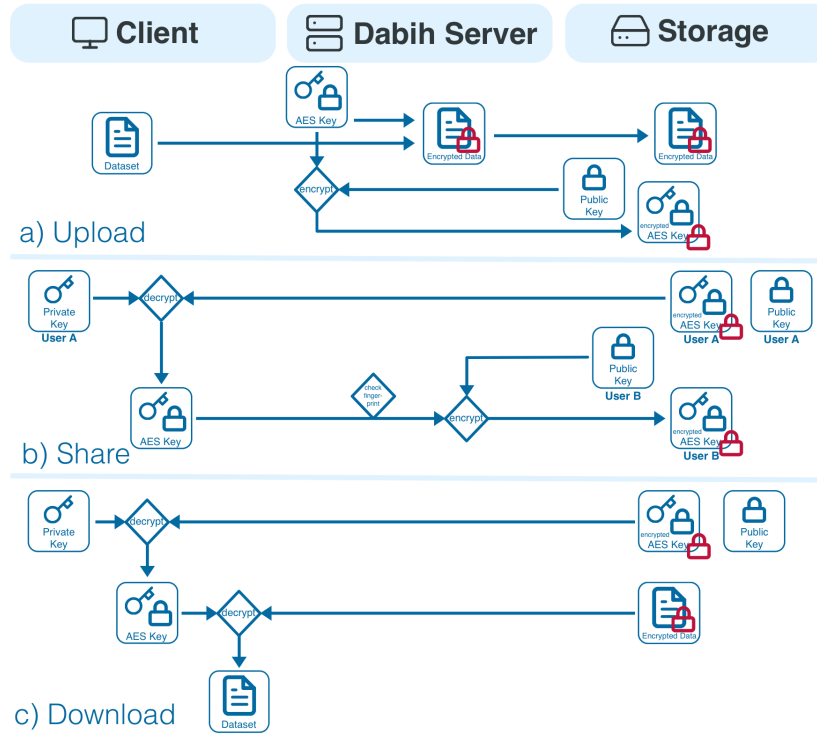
Client
Dabih Server
Storage

AES Key
Dataset
Encrypted Data
Encrypted Data
encrypt
Public Key
encrypted AES Key
a) Upload

Private Key
User A
decrypt
encrypted AES Key
User A
Public Key
User A
Public Key
User B
AES Key
check fingerprint
encrypt
encrypted AES Key
User B
b) Share

Private Key
decrypt
encrypted AES Key
Public Key
AES Key
decrypt
Encrypted Data
Dataset
c) Download